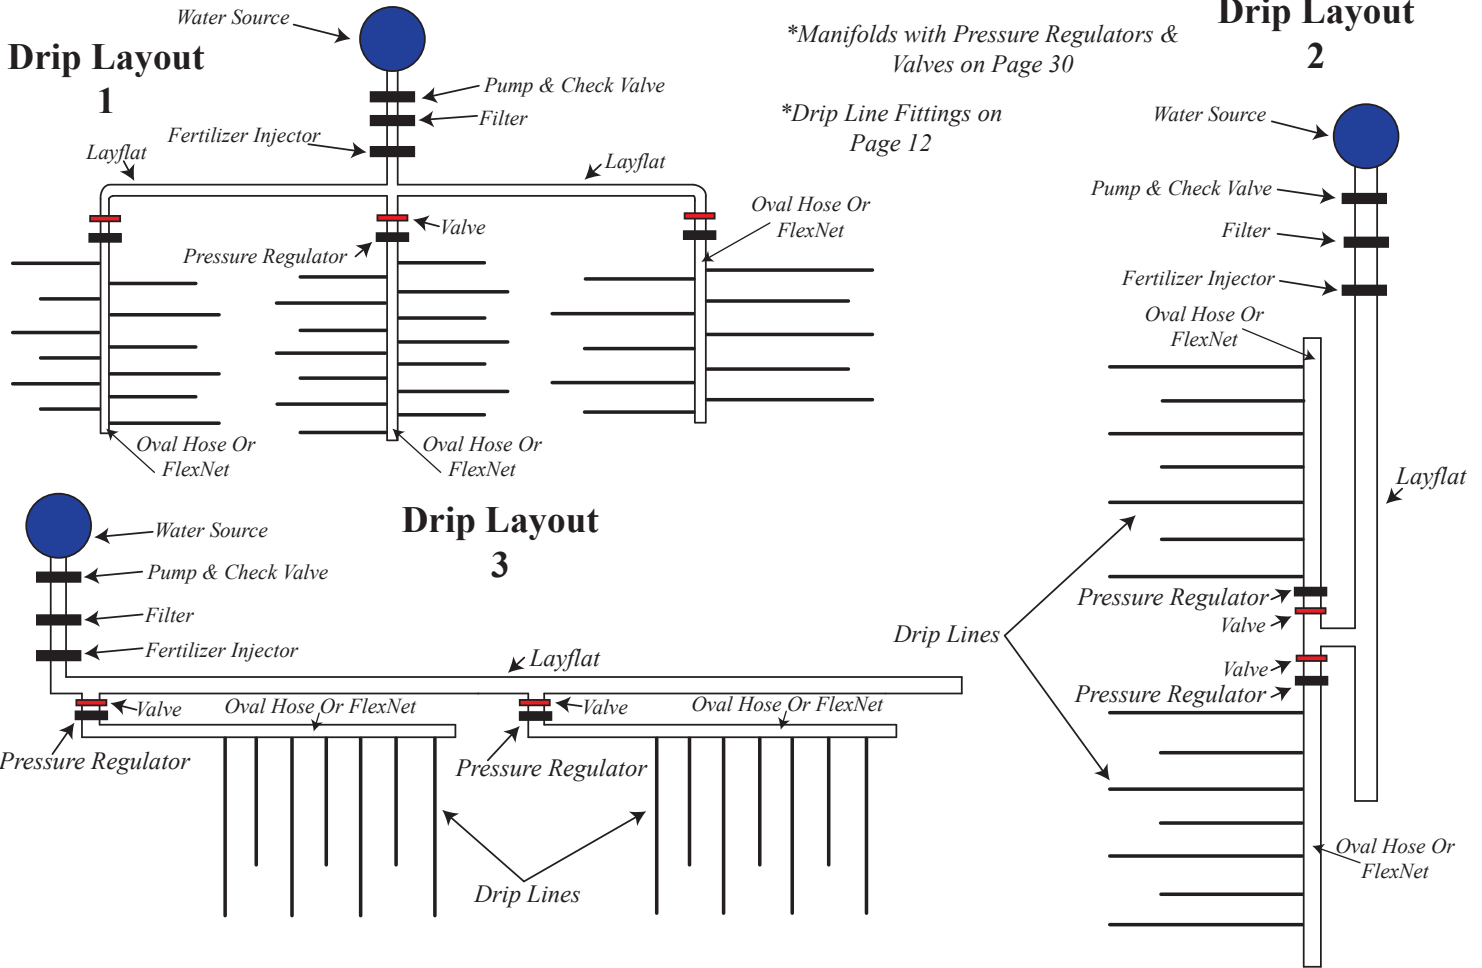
Drip Layout 1

Water Source
Pump & Check Valve
Filter
Fertilizer Injector
Layflat
Layflat
Valve
Pressure Regulator
Oval Hose Or FlexNet
Oval Hose Or FlexNet
Oval Hose Or FlexNet

*Manifolds with Pressure Regulators & Valves on Page 30

*Drip Line Fittings on Page 12

Drip Layout 2

Water Source
Pump & Check Valve
Filter
Fertilizer Injector
Oval Hose Or FlexNet
Layflat
Drip Lines
Pressure Regulator
Valve
Valve
Pressure Regulator
Oval Hose Or FlexNet

Drip Layout 3

Water Source
Pump & Check Valve
Filter
Fertilizer Injector
Layflat
Valve
Oval Hose Or FlexNet
Valve
Oval Hose Or FlexNet
Pressure Regulator
Pressure Regulator
Drip Lines